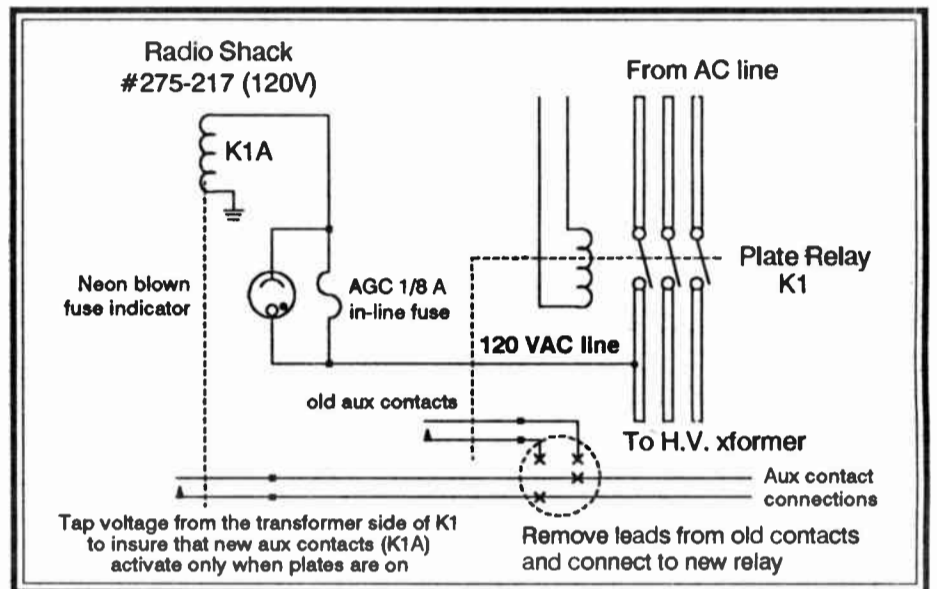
Radio Shack
#275-217 (120V)

K1A

Neon blown fuse indicator

AGC 1/8 A in-line fuse

From AC line

Plate Relay
K1

120 VAC line

old aux contacts

To H.V. xformer

Aux contact connections

Tap voltage from the transformer side of K1 to insure that new aux contacts (K1A) activate only when plates are on

Remove leads from old contacts and connect to new relay